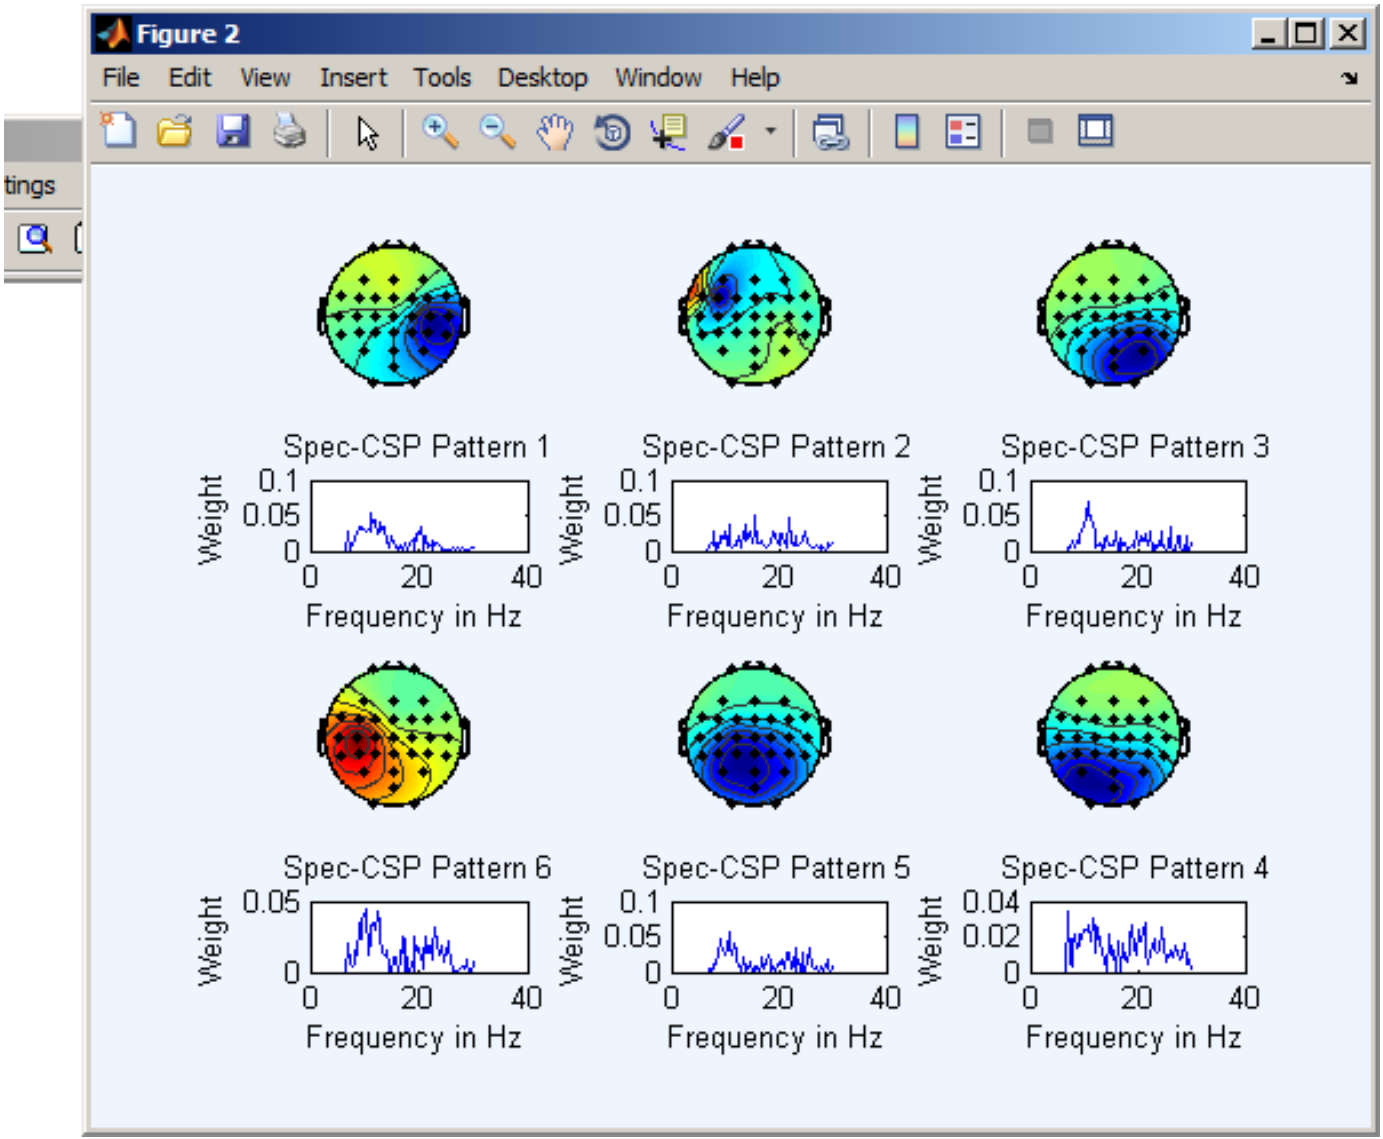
tings

Figure 2

File Edit View Insert Tools Desktop Window Help

Spec-CSP Pattern 1
Weight
0.1
0.05
0
0 20 40
Frequency in Hz

Spec-CSP Pattern 2
Weight
0.1
0.05
0
0 20 40
Frequency in Hz

Spec-CSP Pattern 3
Weight
0.1
0.05
0
0 20 40
Frequency in Hz

Spec-CSP Pattern 6
Weight
0.05
0
0 20 40
Frequency in Hz

Spec-CSP Pattern 5
Weight
0.1
0.05
0
0 20 40
Frequency in Hz

Spec-CSP Pattern 4
Weight
0.04
0.02
0
0 20 40
Frequency in Hz